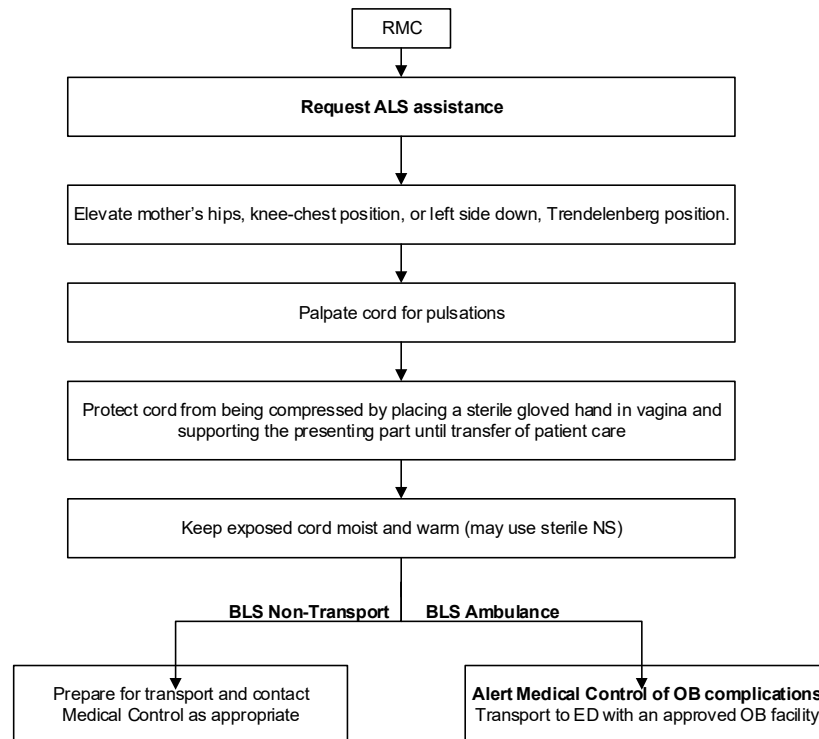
RMC

Request ALS assistance

Elevate mother's hips, knee-chest position, or left side down, Trendelenberg position.

Palpate cord for pulsations

Protect cord from being compressed by placing a sterile gloved hand in vagina and supporting the presenting part until transfer of patient care

Keep exposed cord moist and warm (may use sterile NS)

BLS Non-Transport

BLS Ambulance

Prepare for transport and contact Medical Control as appropriate

Alert Medical Control of OB complications
Transport to ED with an approved OB facility